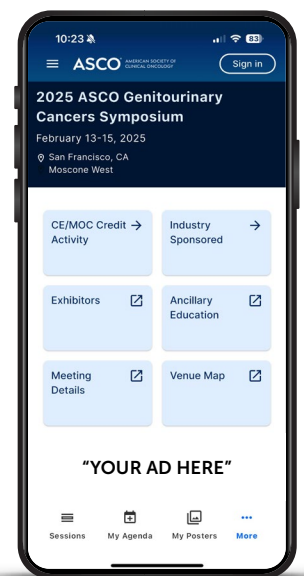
10:23 83

ASCO AMERICAN SOCIETY OF CLINICAL ONCOLOGY

Sign in

2025 ASCO Genitourinary Cancers Symposium

February 13-15, 2025

San Francisco, CA
Moscone West

CE/MOC Credit Activity

Industry Sponsored

Exhibitors

Ancillary Education

Meeting Details

Venue Map

"YOUR AD HERE"

Sessions

My Agenda

My Posters

More